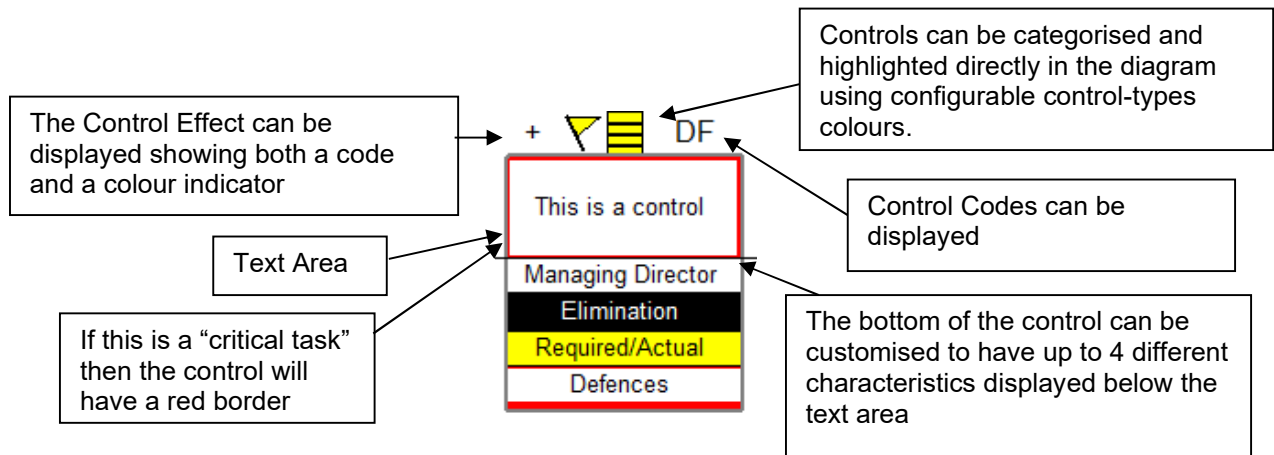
Controls can be categorised and highlighted directly in the diagram using configurable control-types colours.

The Control Effect can be displayed showing both a code and a colour indicator

+

DF

This is a control

Control Codes can be displayed

Text Area

Managing Director

Elimination

Required/Actual

Defences

If this is a "critical task" then the control will have a red border

The bottom of the control can be customised to have up to 4 different characteristics displayed below the text area